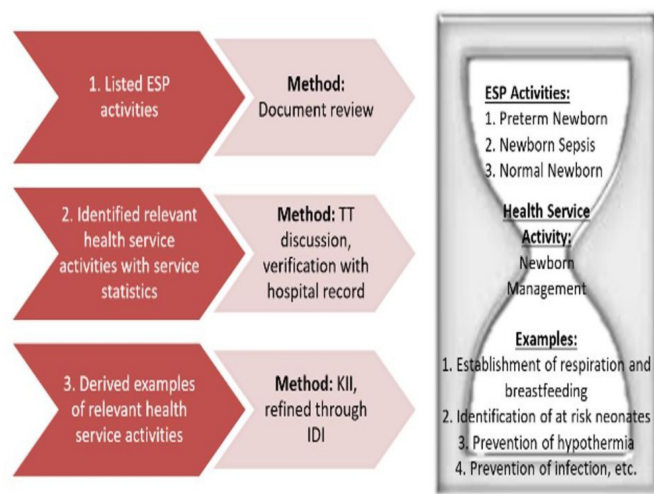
1. Listed ESP activities

Method: Document review

2. Identified relevant health service activities with service statistics

Method: TT discussion, verification with hospital record

3. Derived examples of relevant health service activities

Method: KII, refined through IDI

ESP Activities:
1. Preterm Newborn
2. Newborn Sepsis
3. Normal Newborn

Health Service Activity:
Newborn Management

Examples:
1. Establishment of respiration and breastfeeding
2. Identification of at risk neonates
3. Prevention of hypothermia
4. Prevention of infection, etc.